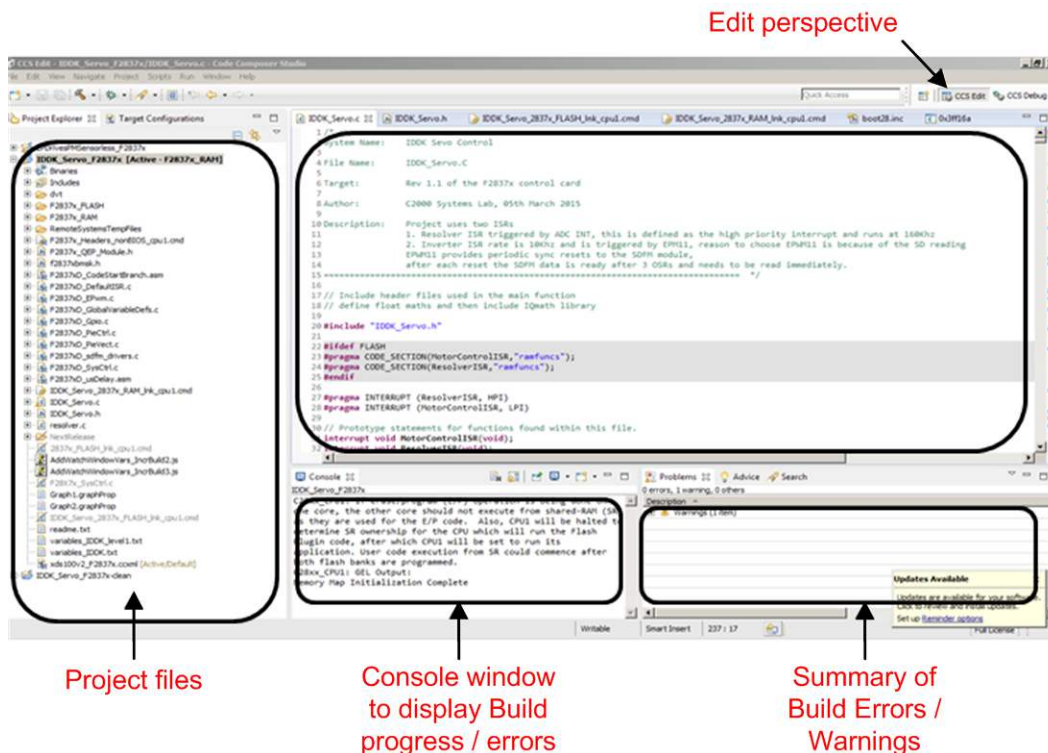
Edit perspective

CCS Edit - IDDK_Servo_F2837x/IDDK_Servo.c - Code Composer Studio

File Edit View Navigate Project Scripts Run Window Help

Quick Access

CCS Edit CCS Debug

Project Explorer Target Configurations

DrivesPMSensorless_F2837x
IDDK_Servo_F2837x [Active - F2837x_RAM]
Binaries
Includes
dvt
F2837x_FLASH
F2837x_RAM
RemoteSystemsTempFiles
F2837x_Headers_nonBIOS_cpu1.cmd
F2837x_QEP_Module.h
f2837xbmsk.h
F2837xD_CodeStartBranch.asm
F2837xD_DefaultISR.c
F2837xD_EPwm.c
F2837xD_GlobalVariableDefs.c
F2837xD_Gpio.c
F2837xD_PieCtrl.c
F2837xD_PieVect.c
F2837xD_sdfm_drivers.c
F2837xD_SysCtrl.c
F2837xD_usDelay.asm
IDDK_Servo_2837x_RAM_lnk_cpu1.cmd
IDDK_Servo.c
IDDK_Servo.h
resolver.c
NextRelease
2837x_FLASH_lnk_cpu1.cmd
AddWatchWindowVars_IncrBuild2.js
AddWatchWindowVars_IncrBuild3.js
F2837x_SysCtrl.c
Graph1.graphProp
Graph2.graphProp
IDDK_Servo_2837x_FLASH_lnk_cpu1.cmd
readme.txt
variables_IDDK_level1.txt
variables_IDDK.txt
xds100v2_F2837x.ccxml [Active/Default]
IDDK_Servo_F2837x-clean

IDDK_Servo.c IDDK_Servo.h IDDK_Servo_2837x_FLASH_lnk_cpu1.cmd IDDK_Servo_2837x_RAM_lnk_cpu1.cmd boot28.inc 0x3ff16a

1 /*
System Name: IDDK Sevo Control

File Name: IDDK_Servo.C

6 Target: Rev 1.1 of the F2837x control card

8 Author: C2000 Systems Lab, 05th March 2015

10 Description: Project uses two ISRs
11 1. Resolver ISR triggered by ADC INT, this is defined as the high priority interrupt and runs at 160Khz
12 2. Inverter ISR rate is 10Khz and is triggered by EPWM11, reason to choose EPWM11 is because of the SD reading
13 EPWM11 provides periodic sync resets to the SDFM module,
14 after each reset the SDFM data is ready after 3 OSRs and needs to be read immediately.
15 ================================================================ */
16
17 // Include header files used in the main function
18 // define float maths and then include IQmath library
19
20 #include "IDDK_Servo.h"
21
22 #ifdef FLASH
23 #pragma CODE_SECTION(MotorControlISR,"ramfuncs");
24 #pragma CODE_SECTION(ResolverISR,"ramfuncs");
25 #endif
26
27 #pragma INTERRUPT (ResolverISR, HPI)
28 #pragma INTERRUPT (MotorControlISR, LPI)
29
30 // Prototype statements for functions found within this file.
interrupt void MotorControlISR(void);

Console
IDDK_Servo_F2837x
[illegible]
he core, the other core should not execute from shared-RAM (SR
s they are used for the E/P code. Also, CPU1 will be halted to
etermine SR ownership for the CPU which will run the Flash
lugin code, after which CPU1 will be set to run its
pplication. User code execution from SR could commence after
oth flash banks are programmed.
28xx_CPU1: GEL Output:
emory Map Initialization Complete

Problems Advice Search
0 errors, 1 warning, 0 others
Description
Warnings (1 item)

Updates Available
Updates are available for your software. Click to review and install updates.
Set up Reminder options

Writable Smart Insert 237 : 17 Full License

Project files

Console window to display Build progress / errors

Summary of Build Errors / Warnings